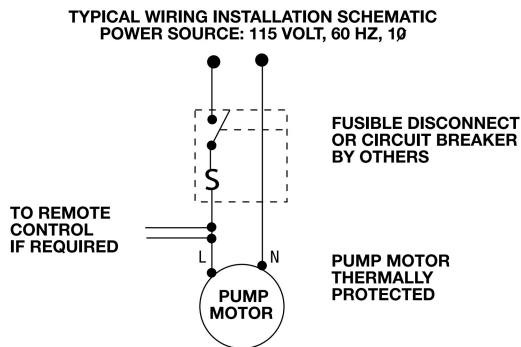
TYPICAL WIRING INSTALLATION SCHEMATIC
POWER SOURCE: 115 VOLT, 60 HZ, 1Ø

FUSIBLE DISCONNECT OR CIRCUIT BREAKER BY OTHERS

S

TO REMOTE CONTROL IF REQUIRED

L

N

PUMP MOTOR THERMALLY PROTECTED

PUMP MOTOR